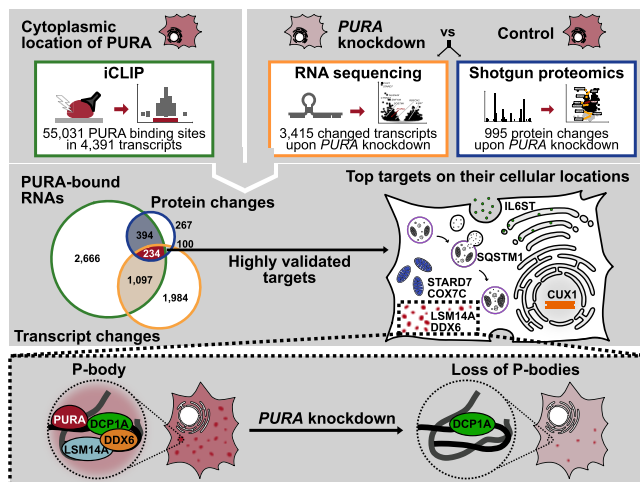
Cytoplasmic location of PURA

PURA knockdown vs Control

iCLIP

55,031 PURA binding sites in 4,391 transcripts

RNA sequencing

3,415 changed transcripts upon PURA knockdown

Shotgun proteomics

995 protein changes upon PURA knockdown

PURA-bound RNAs

Protein changes

2,666

394

267

100

234

1,097

1,984

Transcript changes

Highly validated targets

Top targets on their cellular locations

IL6ST

SQSTM1

STARD7

COX7C

CUX1

LSM14A

DDX6

P-body

PURA

DCP1A

DDX6

LSM14A

PURA knockdown

Loss of P-bodies

DCP1A